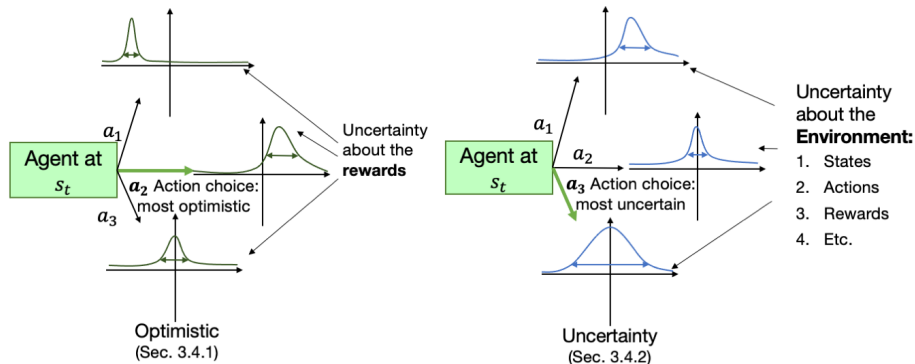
$a_1$

Agent at $s_t$

$a_2$

$\boldsymbol{a_2}$ Action choice: most optimistic

$a_3$

Uncertainty about the **rewards**

Optimistic (Sec. 3.4.1)

$a_1$

Agent at $s_t$

$a_2$

$\boldsymbol{a_3}$ Action choice: most uncertain

Uncertainty about the **Environment:**

1. States
2. Actions
3. Rewards
4. Etc.

Uncertainty (Sec. 3.4.2)